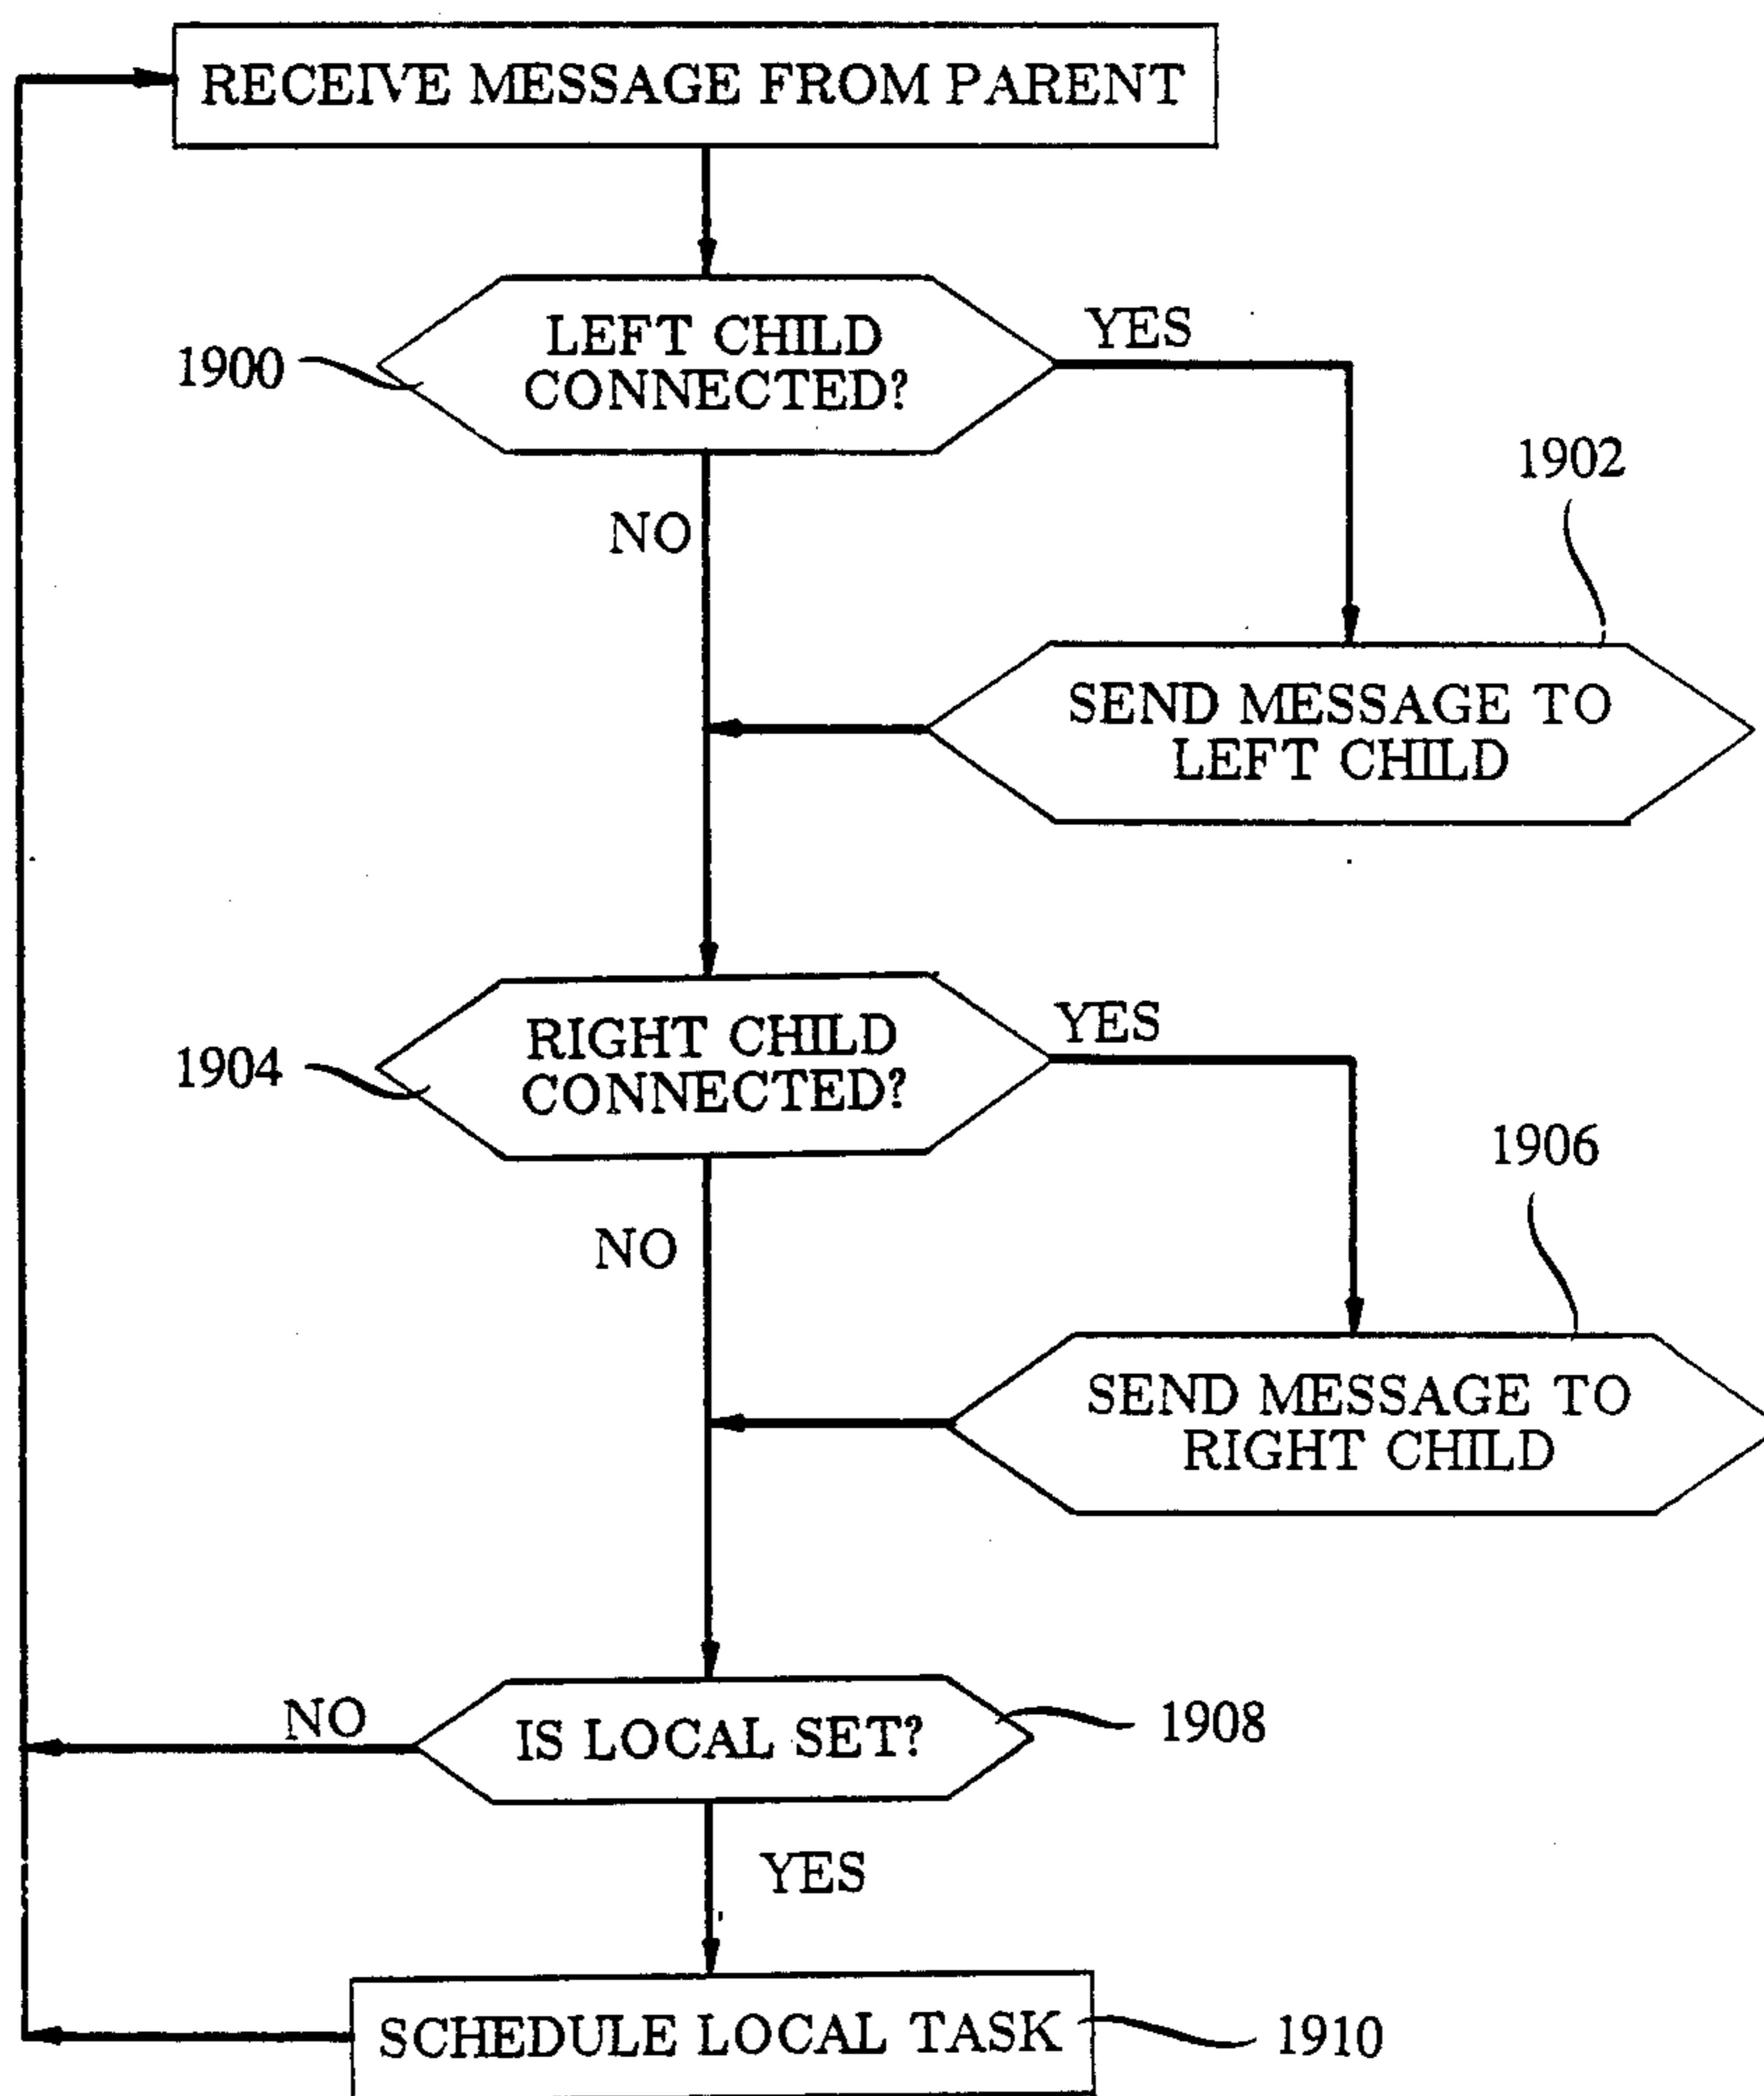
RECEIVE MESSAGE FROM PARENT

1900

LEFT CHILD CONNECTED?

YES

NO

1902

SEND MESSAGE TO LEFT CHILD

1904

RIGHT CHILD CONNECTED?

YES

NO

1906

SEND MESSAGE TO RIGHT CHILD

NO

IS LOCAL SET?

1908

YES

SCHEDULE LOCAL TASK

1910